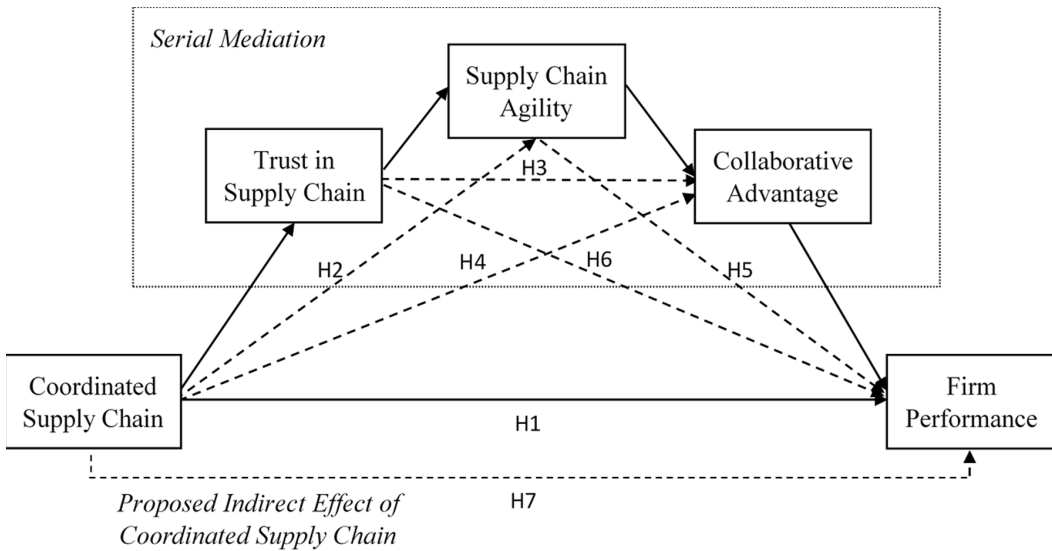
Serial Mediation

Supply Chain Agility

Trust in Supply Chain

Collaborative Advantage

H3

H2

H4

H6

H5

Coordinated Supply Chain

Firm Performance

H1

H7

Proposed Indirect Effect of Coordinated Supply Chain